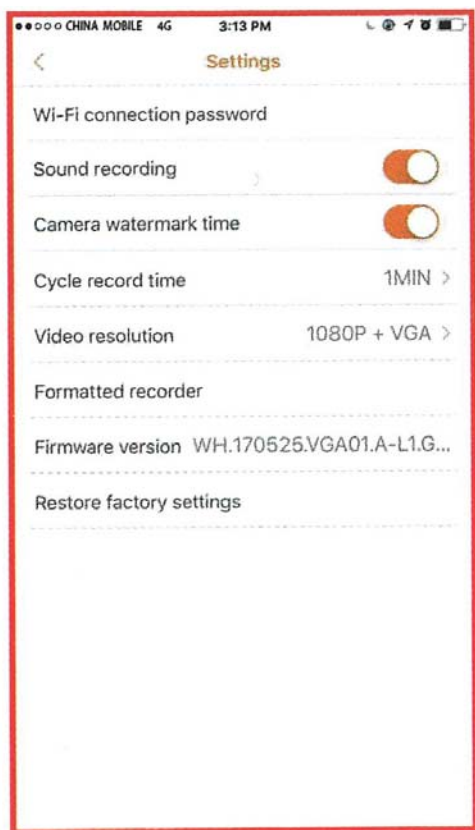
●●○○○ CHINA MOBILE 4G 3:13 PM

<

Settings

Wi-Fi connection password

Sound recording

Camera watermark time

Cycle record time 1MIN >

Video resolution 1080P + VGA >

Formatted recorder

Firmware version WH.170525.VGA01.A-L1.G...

Restore factory settings